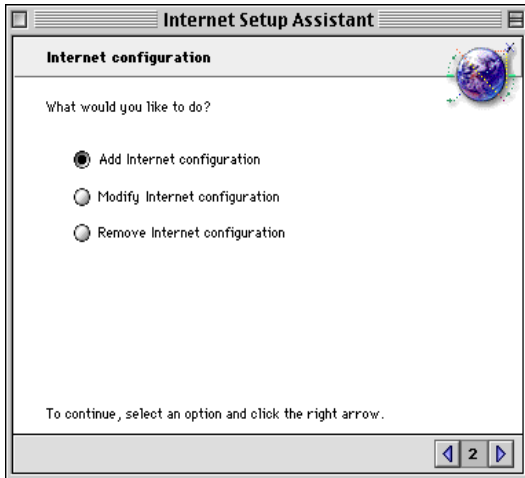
Internet Setup Assistant

Internet configuration

What would you like to do?

Add Internet configuration

Modify Internet configuration

Remove Internet configuration

To continue, select an option and click the right arrow.

2